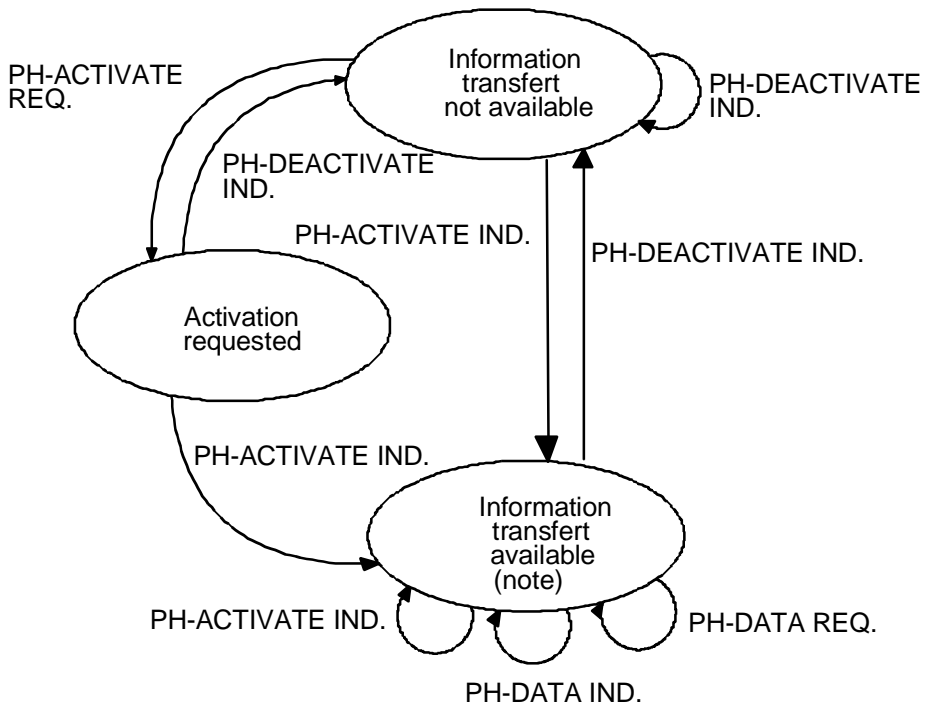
PH-ACTIVATE REQ.

Information transfert not available

PH-DEACTIVATE IND.

PH-DEACTIVATE IND.

PH-ACTIVATE IND.

PH-DEACTIVATE IND.

Activation requested

PH-ACTIVATE IND.

Information transfert available (note)

PH-ACTIVATE IND.

PH-DATA REQ.

PH-DATA IND.